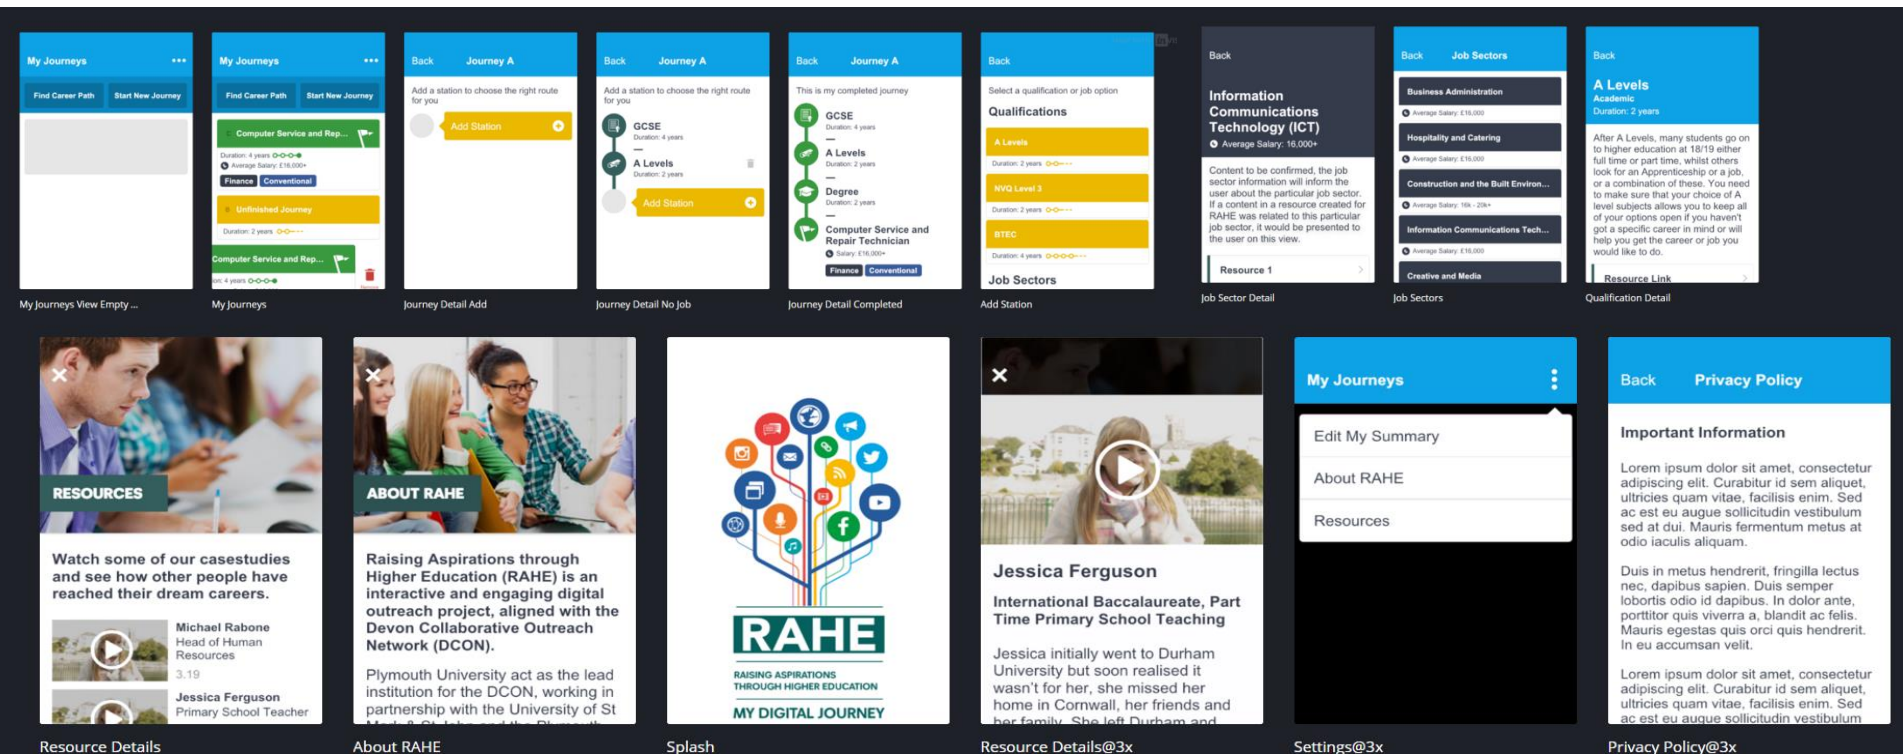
My Journeys
Find Career Path
Start New Journey

My Journeys View Empty ...

My Journeys
Find Career Path
Start New Journey
Computer Service and Rep...
Duration: 4 years
Average Salary: £16,000+
Finance
Conventional
Unfinished Journey
Duration: 2 years
Computer Service and Rep...
4 years

My Journeys

Back
Journey A
Add a station to choose the right route for you
Add Station

Journey Detail Add

Back
Journey A
Add a station to choose the right route for you
GCSE
Duration: 4 years
A Levels
Duration: 2 years
Add Station

Journey Detail No Job

Back
Journey A
This is my completed journey
GCSE
Duration: 4 years
A Levels
Duration: 2 years
Degree
Duration: 2 years
Computer Service and Repair Technician
Salary: £16,000+
Finance
Conventional

Journey Detail Completed

Back
Select a qualification or job option
Qualifications
A Levels
Duration: 2 years
NVQ Level 3
Duration: 2 years
BTEC
Duration: 4 years
Job Sectors

Add Station

Back
Information Communications Technology (ICT)
Average Salary: 16,000+
Content to be confirmed, the job sector information will inform the user about the particular job sector. If a content in a resource created for RAHE was related to this particular job sector, it would be presented to the user on this view.
Resource 1

Job Sector Detail

Back
Job Sectors
Business Administration
Average Salary: £16,000
Hospitality and Catering
Average Salary: £16,000
Construction and the Built Environ...
Average Salary: 16k - 20k+
Information Communications Tech...
Average Salary: £16,000
Creative and Media

Job Sectors

Back
A Levels
Academic
Duration: 2 years
After A Levels, many students go on to higher education at 18/19 either full time or part time, whilst others look for an Apprenticeship or a job, or a combination of these. You need to make sure that your choice of A level subjects allows you to keep all of your options open if you haven't got a specific career in mind or will help you get the career or job you would like to do.
Resource Link

Qualification Detail

RESOURCES
Watch some of our casestudies and see how other people have reached their dream careers.
Michael Rabone
Head of Human Resources
3.19
Jessica Ferguson
Primary School Teacher

Resource Details

ABOUT RAHE
Raising Aspirations through Higher Education (RAHE) is an interactive and engaging digital outreach project, aligned with the Devon Collaborative Outreach Network (DCON).
Plymouth University act as the lead institution for the DCON, working in partnership with the University of St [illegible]

About RAHE

RAHE
RAISING ASPIRATIONS THROUGH HIGHER EDUCATION
MY DIGITAL JOURNEY

Splash

Jessica Ferguson
International Baccalaureate, Part Time Primary School Teaching
Jessica initially went to Durham University but soon realised it wasn't for her, she missed her home in Cornwall, her friends and her family. She left Durham and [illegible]

Resource Details@3x

My Journeys
Edit My Summary
About RAHE
Resources

Settings@3x

Back
Privacy Policy
Important Information
Lorem ipsum dolor sit amet, consectetur adipiscing elit. Curabitur id sem aliquet, ultricies quam vitae, facilisis enim. Sed ac est eu augue sollicitudin vestibulum sed at dui. Mauris fermentum metus at odio iaculis aliquam.
Duis in metus hendrerit, fringilla lectus nec, dapibus sapien. Duis semper lobortis odio id dapibus. In dolor ante, porttitor quis viverra a, blandit ac felis. Mauris egestas quis orci quis hendrerit. In eu accumsan velit.
Lorem ipsum dolor sit amet, consectetur adipiscing elit. Curabitur id sem aliquet, ultricies quam vitae, facilisis enim. Sed ac est eu augue sollicitudin vestibulum

Privacy Policy@3x